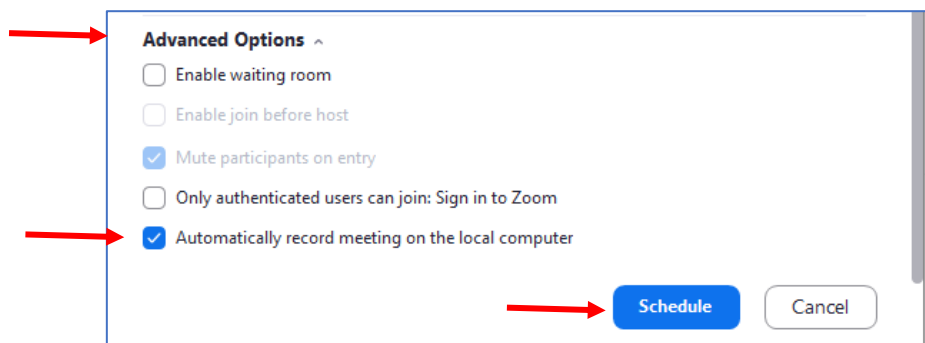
Advanced Options

Enable waiting room

Enable join before host

Mute participants on entry

Only authenticated users can join: Sign in to Zoom

Automatically record meeting on the local computer

Schedule

Cancel